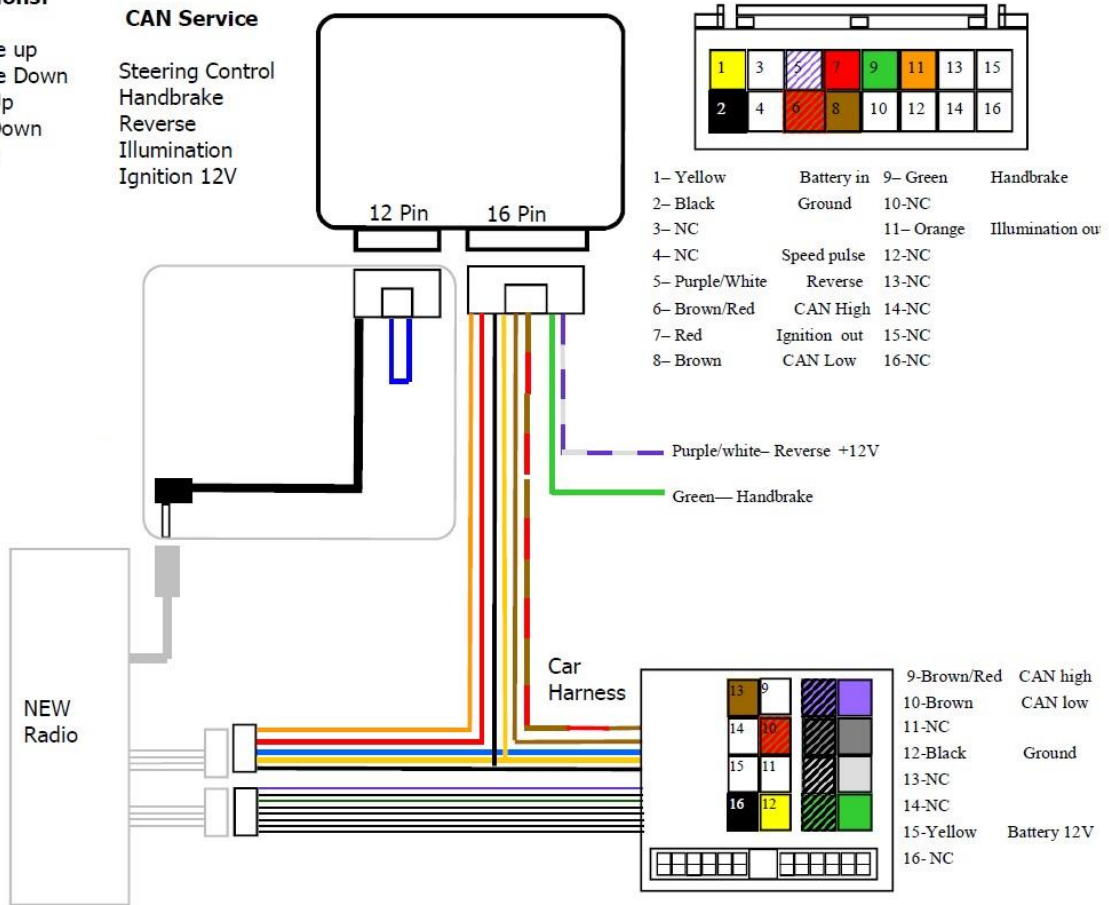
ons:

e up
e Down
p
own

CAN Service

Steering Control
Handbrake
Reverse
Illumination
Ignition 12V

12 Pin
16 Pin

| 1 | 3 | 5 | 7 | 9 | 11 | 13 | 15 |
|---|---|---|---|---|---|---|---|
| 2 | 4 | 6 | 8 | 10 | 12 | 14 | 16 |

1– Yellow Battery in
2– Black Ground
3– NC
4– NC Speed pulse
5– Purple/White Reverse
6– Brown/Red CAN High
7– Red Ignition out
8– Brown CAN Low

9– Green Handbrake
10-NC
11– Orange Illumination ou
12-NC
13-NC
14-NC
15-NC
16-NC

Purple/white– Reverse +12V
Green— Handbrake

NEW
Radio

Car
Harness

13 9
14 10
15 11
16 12

9-Brown/Red CAN high
10-Brown CAN low
11-NC
12-Black Ground
13-NC
14-NC
15-Yellow Battery 12V
16- NC